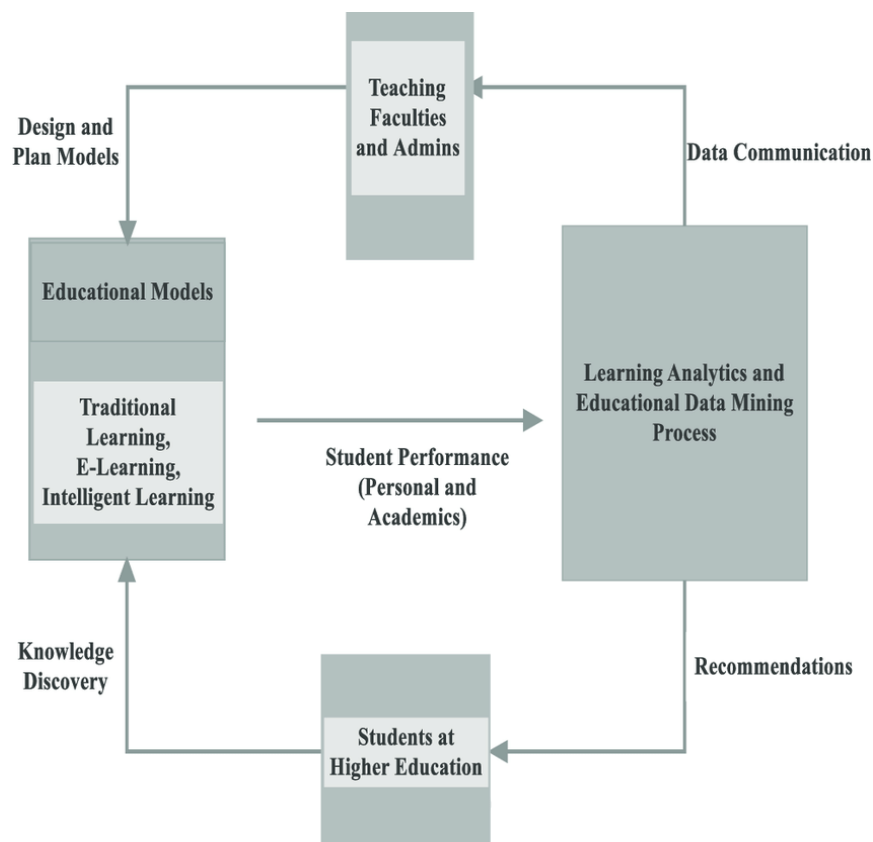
Teaching Faculties and Admins

Design and Plan Models

Data Communication

Educational Models

Traditional Learning, E-Learning, Intelligent Learning

Learning Analytics and Educational Data Mining Process

Student Performance (Personal and Academics)

Knowledge Discovery

Recommendations

Students at Higher Education